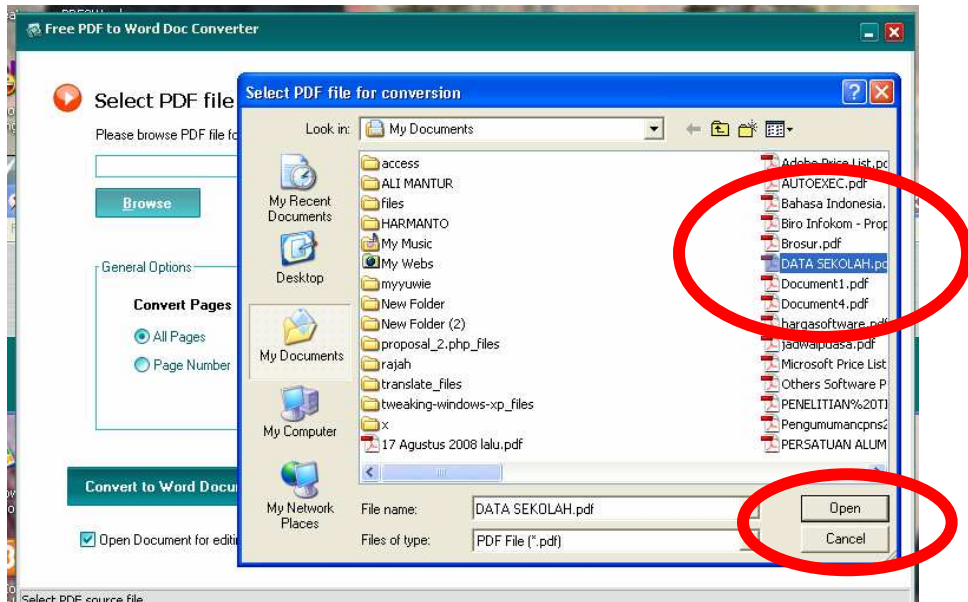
Free PDF to Word Doc Converter

Select PDF file

Please browse PDF file fo

Browse

General Options

Convert Pages

All Pages

Page Number

Convert to Word Docu

Open Document for editi

Select PDF source file

Select PDF file for conversion

Look in: My Documents

My Recent Documents

Desktop

My Documents

My Computer

My Network Places

access
ALI MANTUR
files
HARMANTO
My Music
My Webs
myyuwie
New Folder
New Folder (2)
proposal_2.php_files
rajah
translate_files
tweaking-windows-xp_files
x
17 Agustus 2008 lalu.pdf

Adobe Price List.pd
AUTOEXEC.pdf
Bahasa Indonesia.
Biro Infokom - Prop
Brosur.pdf
DATA SEKOLAH.pd
Document1.pdf
Document4.pdf
hargasoftware.pdf
jadwalpuasa.pdf
Microsoft Price List
Others Software P
PENELITIAN%20TI
Pengumumancpns2
PERSATUAN ALUM

File name: DATA SEKOLAH.pdf

Files of type: PDF File (*.pdf)

Open

Cancel